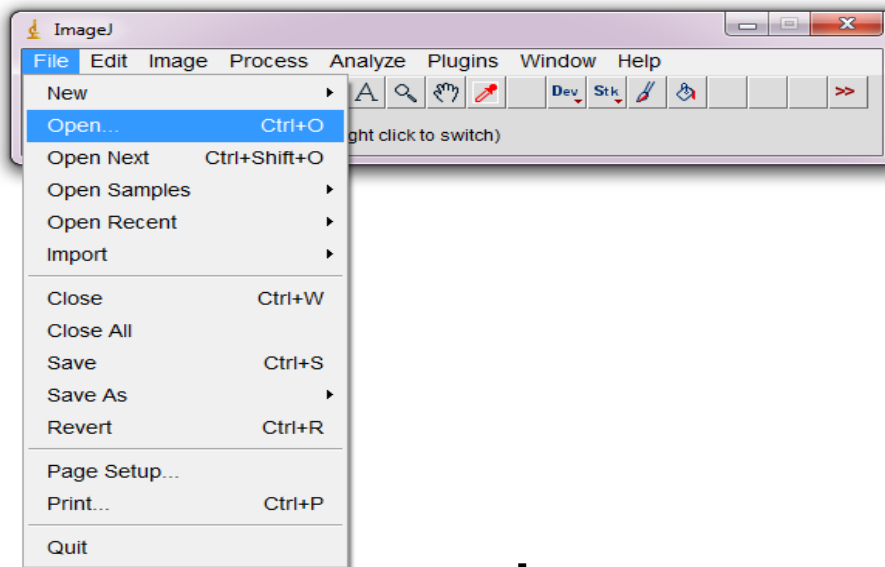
ImageJ

File Edit Image Process Analyze Plugins Window Help

A Dev Stk >>

ght click to switch)

New
Open... Ctrl+O
Open Next Ctrl+Shift+O
Open Samples
Open Recent
Import

Close Ctrl+W
Close All
Save Ctrl+S
Save As
Revert Ctrl+R

Page Setup...
Print... Ctrl+P

Quit